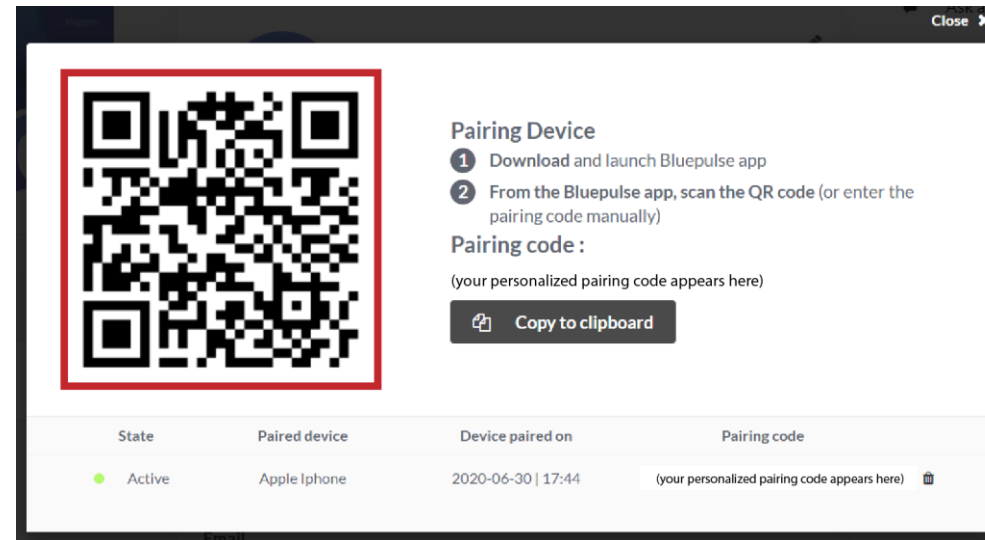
Close

Pairing Device

1 Download and launch Bluepulse app

2 From the Bluepulse app, scan the QR code (or enter the pairing code manually)

Pairing code :

(your personalized pairing code appears here)

Copy to clipboard

| State | Paired device | Device paired on | Pairing code |
|---|---|---|---|
| Active | Apple Iphone | 2020-06-30 \| 17:44 | (your personalized pairing code appears here) |